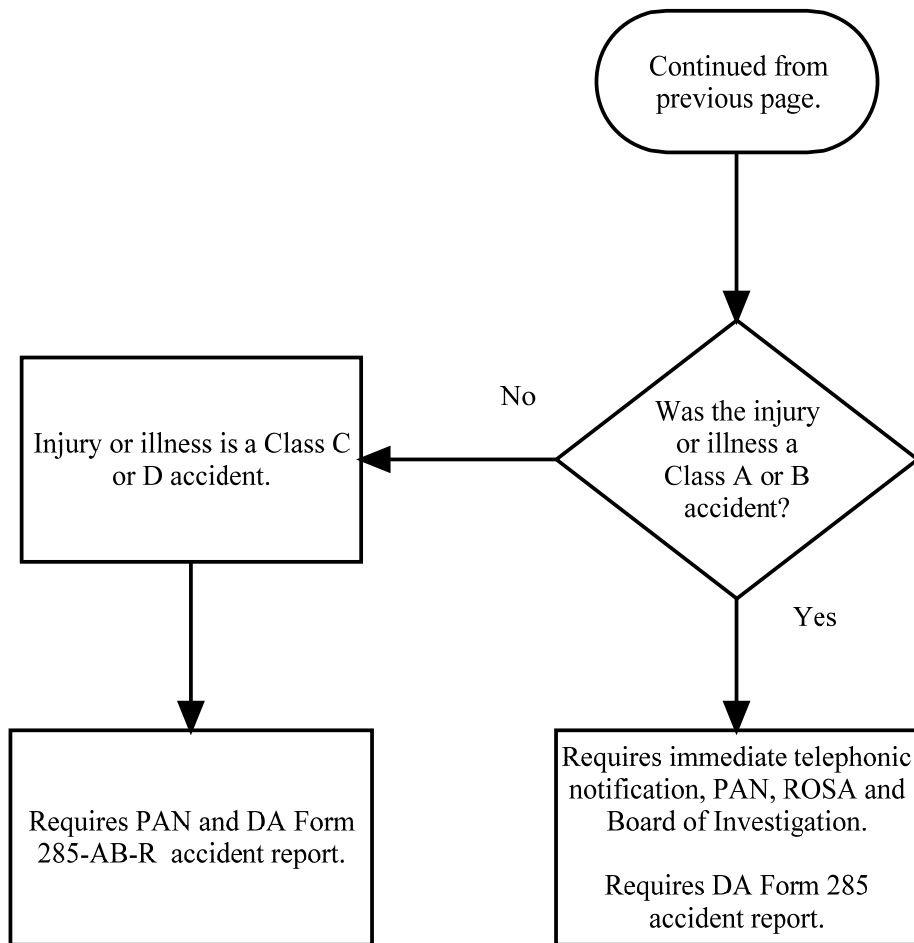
Continued from previous page.

Was the injury or illness a Class A or B accident?

No

Injury or illness is a Class C or D accident.

Yes

Requires PAN and DA Form 285-AB-R accident report.

Requires immediate telephonic notification, PAN, ROSA and Board of Investigation.

Requires DA Form 285 accident report.